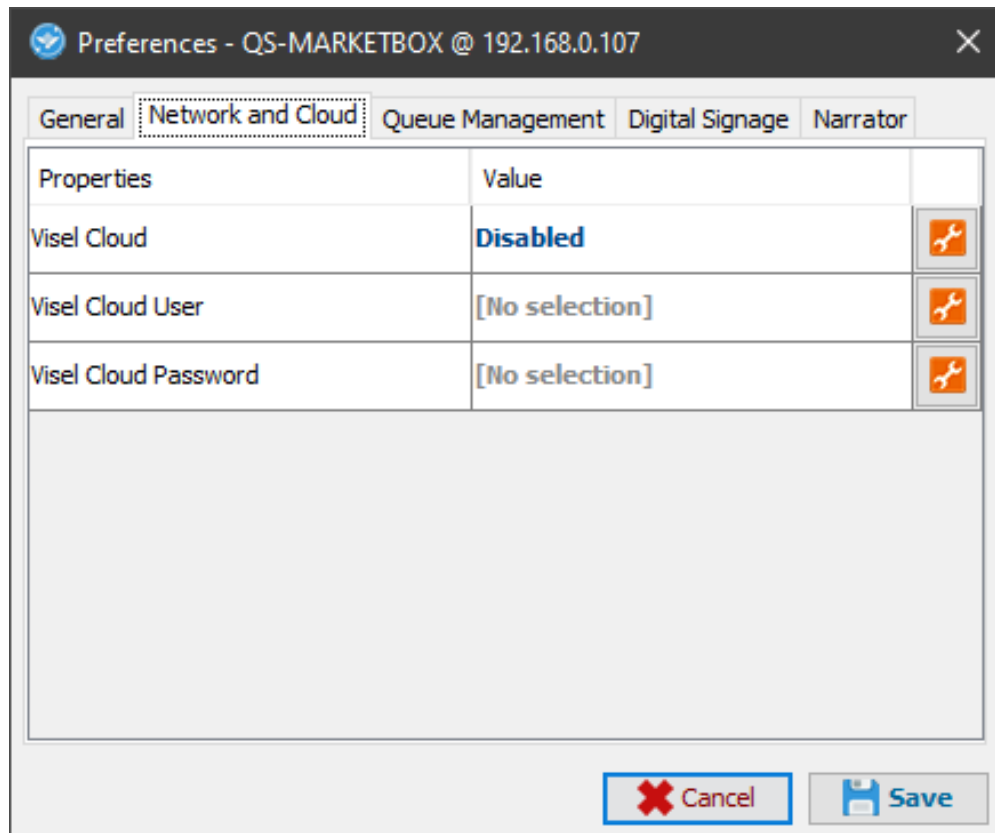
Preferences - QS-MARKETBOX @ 192.168.0.107

General | Network and Cloud | Queue Management | Digital Signage | Narrator

| Properties | Value |
|---|---|
| Visel Cloud | Disabled |
| Visel Cloud User | [No selection] |
| Visel Cloud Password | [No selection] |

Cancel
Save